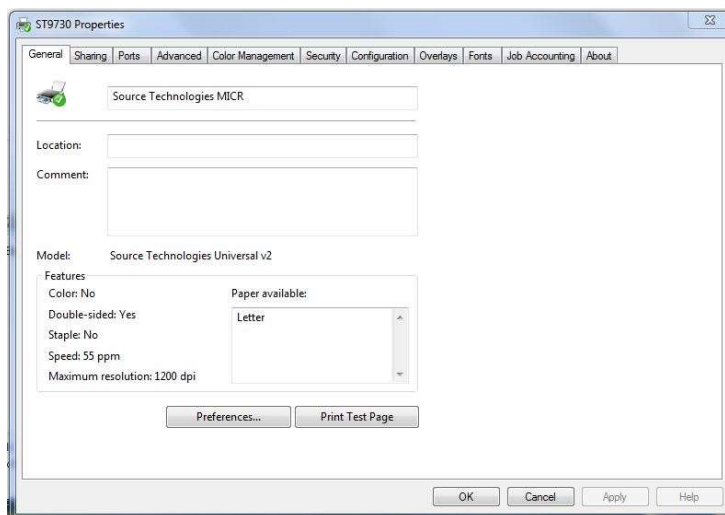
ST9730 Properties

General | Sharing | Ports | Advanced | Color Management | Security | Configuration | Overlays | Fonts | Job Accounting | About

Source Technologies MICR

Location:

Comment:

Model: Source Technologies Universal v2

Features

Color: No

Double-sided: Yes

Staple: No

Speed: 55 ppm

Maximum resolution: 1200 dpi

Paper available:

Letter

Preferences...

Print Test Page

OK

Cancel

Apply

Help